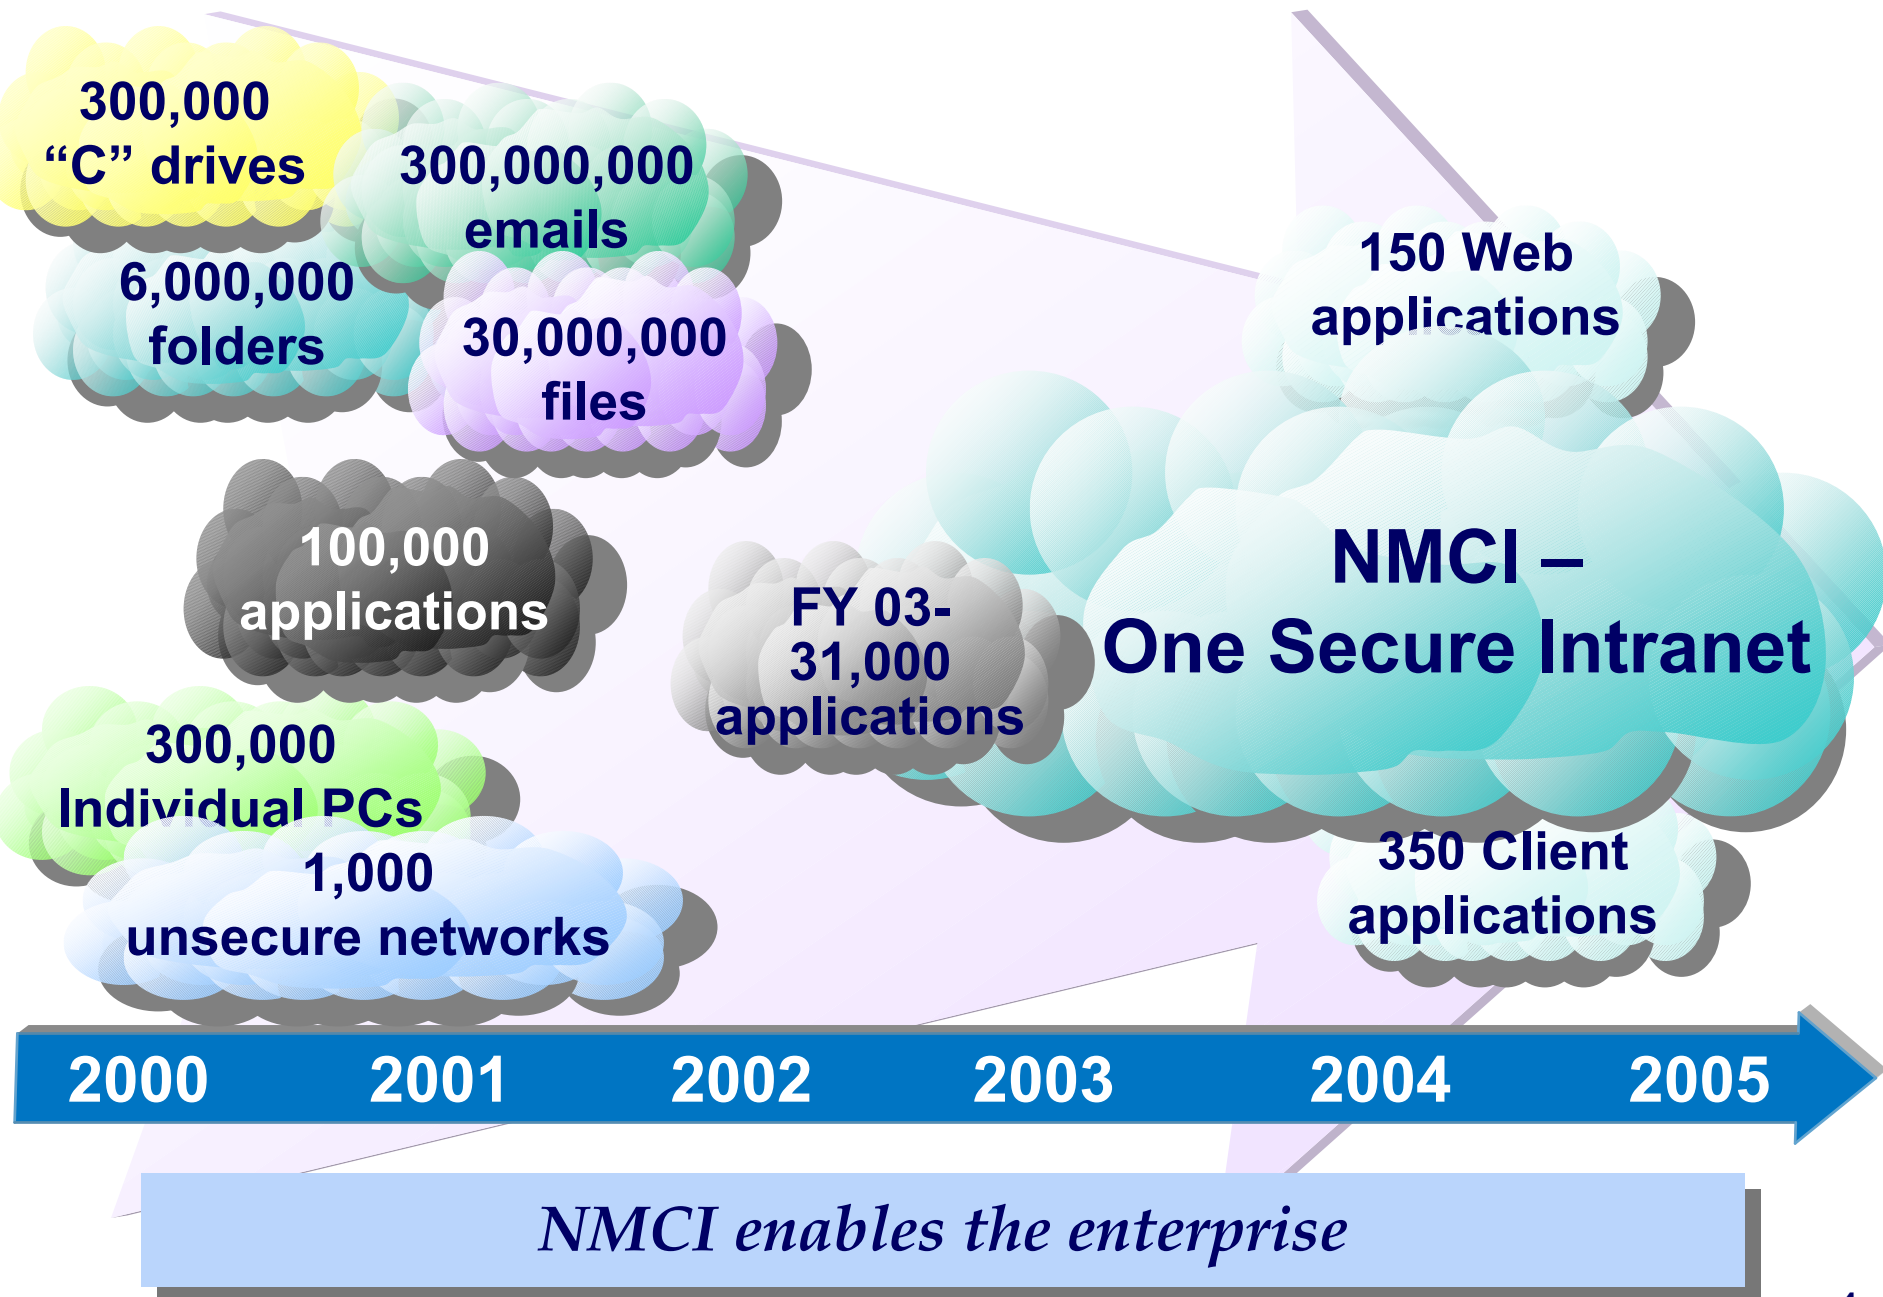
300,000 “C” drives

300,000,000 emails

6,000,000 folders

30,000,000 files

100,000 applications

300,000 Individual PCs

1,000 unsecure networks

FY 03- 31,000 applications

150 Web applications

NMCI – One Secure Intranet

350 Client applications

2000 2001 2002 2003 2004 2005

NMCI enables the enterprise